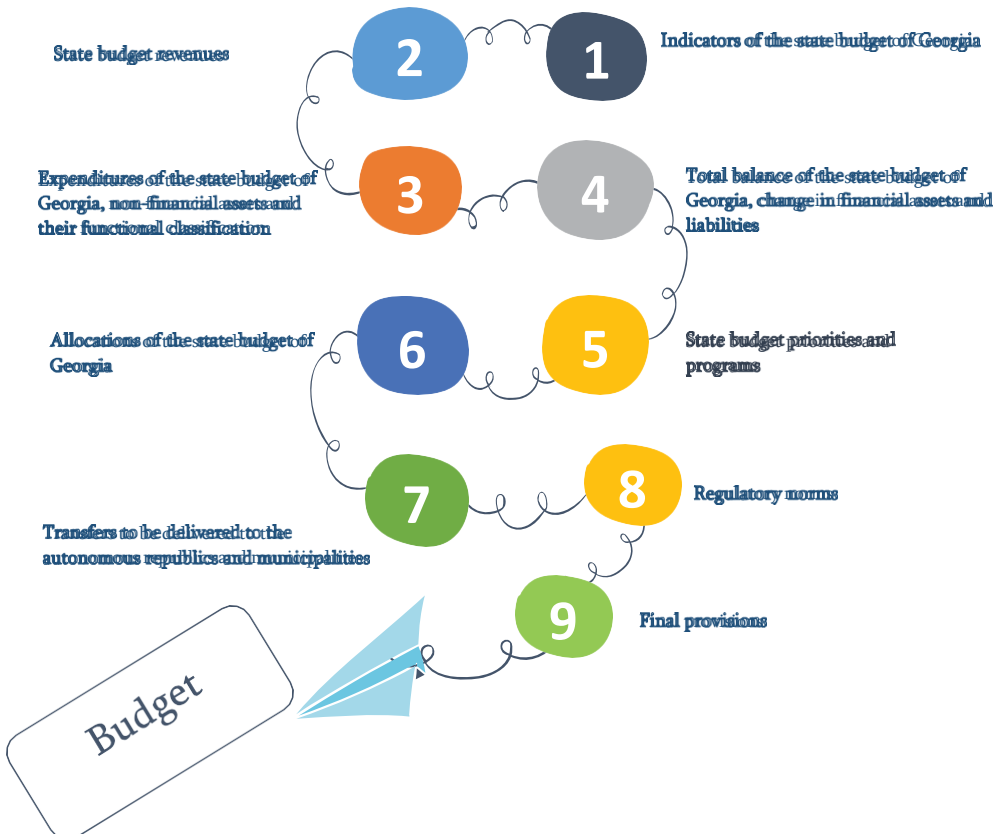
State budget revenues

2

1

Indicators of the state budget of Georgia

Expenditures of the state budget of Georgia, non-financial assets and their functional classification

3

4

Total balance of the state budget of Georgia, change in financial assets and liabilities

Allocations of the state budget of Georgia

6

5

State budget priorities and programs

7

8

Regulatory norms

Transfers to be delivered to the autonomous republics and municipalities

9

Final provisions

Budget